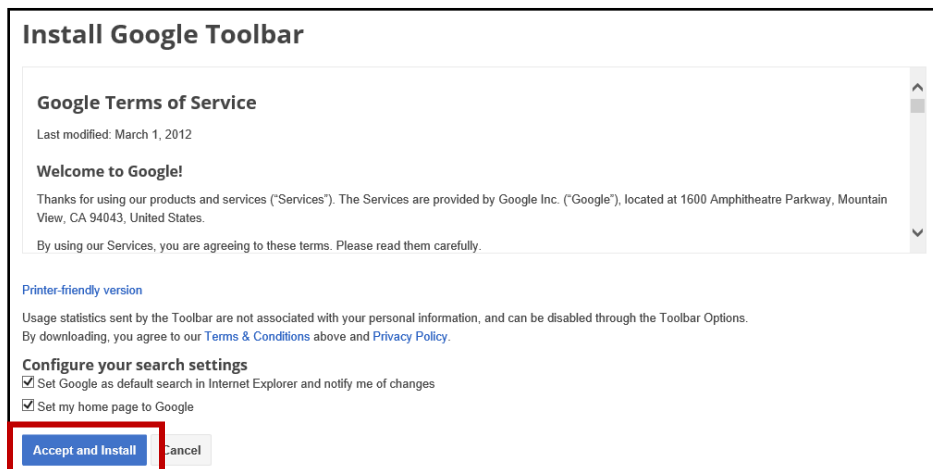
Install Google Toolbar

Google Terms of Service

Last modified: March 1, 2012

Welcome to Google!

Thanks for using our products and services ("Services"). The Services are provided by Google Inc. ("Google"), located at 1600 Amphitheatre Parkway, Mountain View, CA 94043, United States.

By using our Services, you are agreeing to these terms. Please read them carefully.

Printer-friendly version

Usage statistics sent by the Toolbar are not associated with your personal information, and can be disabled through the Toolbar Options.
By downloading, you agree to our Terms & Conditions above and Privacy Policy.

Configure your search settings

Set Google as default search in Internet Explorer and notify me of changes

Set my home page to Google

Accept and Install

Cancel